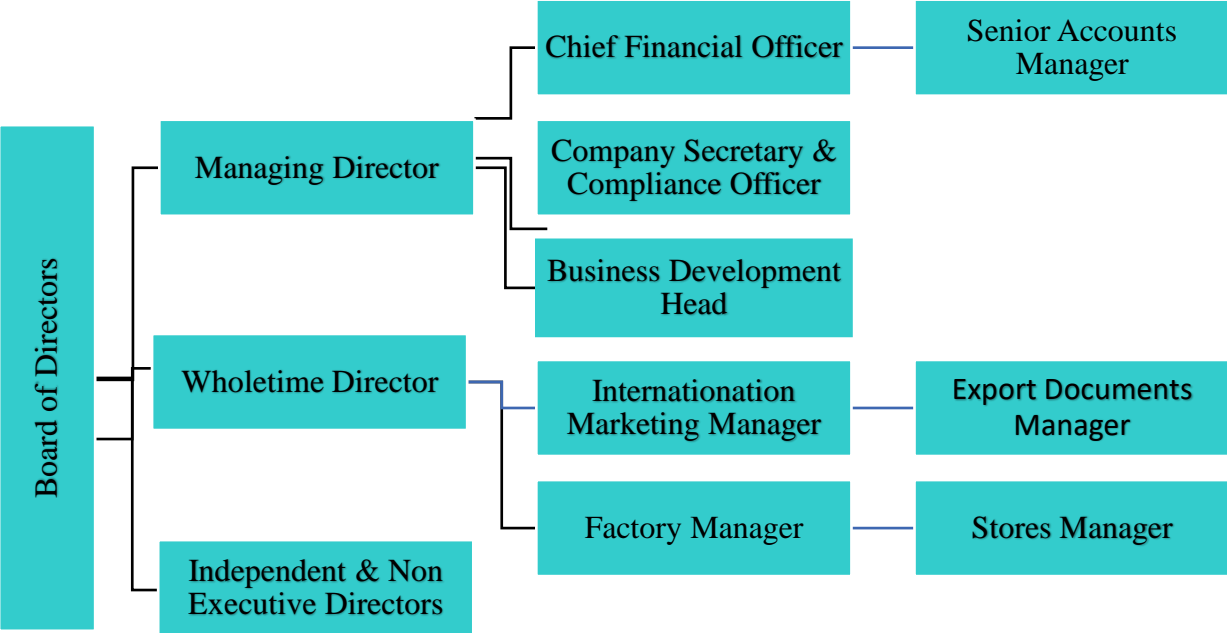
Board of Directors

Managing Director

Chief Financial Officer

Senior Accounts Manager

Company Secretary & Compliance Officer

Business Development Head

Wholetime Director

Internationation Marketing Manager

Export Documents Manager

Factory Manager

Stores Manager

Independent & Non Executive Directors